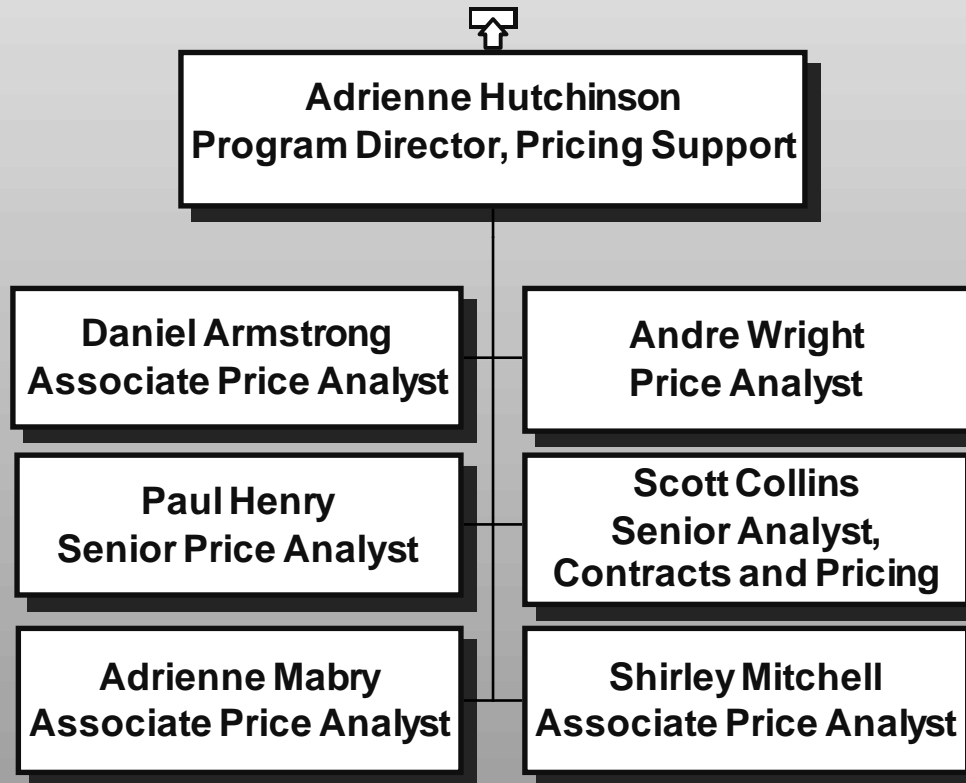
Adrienne Hutchinson
Program Director, Pricing Support

Daniel Armstrong
Associate Price Analyst

Andre Wright
Price Analyst

Paul Henry
Senior Price Analyst

Scott Collins
Senior Analyst, Contracts and Pricing

Adrienne Mabry
Associate Price Analyst

Shirley Mitchell
Associate Price Analyst